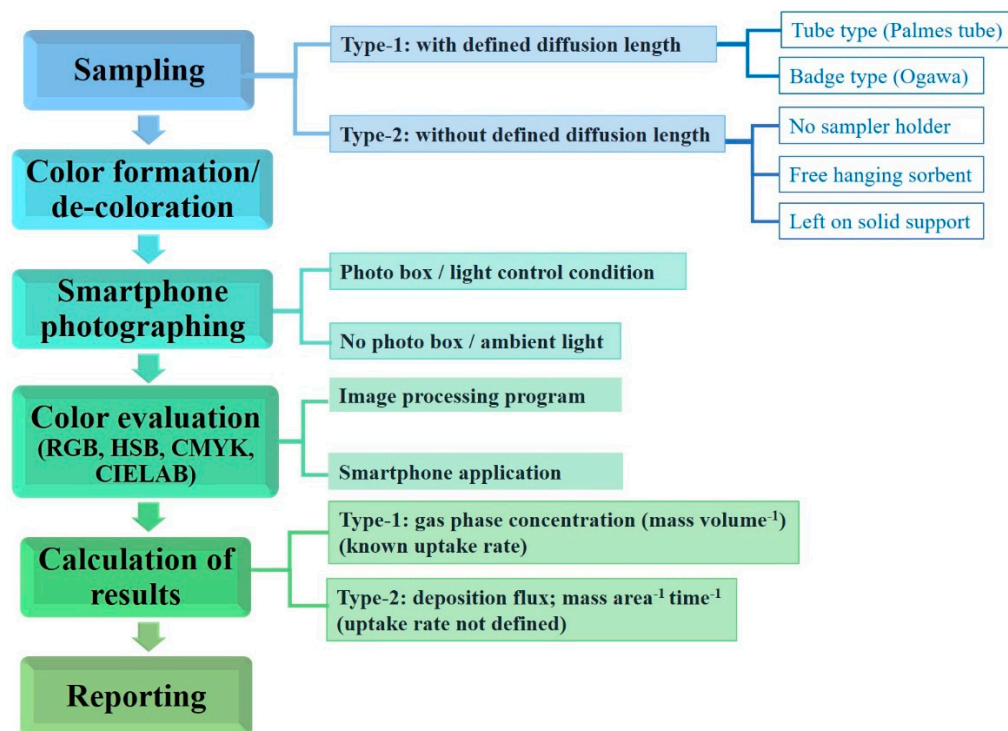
Sampling

Type-1: with defined diffusion length

Tube type (Palmes tube)

Badge type (Ogawa)

Type-2: without defined diffusion length

No sampler holder

Free hanging sorbent

Left on solid support

Color formation/ de-coloration

Smartphone photographing

Photo box / light control condition

No photo box / ambient light

Color evaluation (RGB, HSB, CMYK, CIELAB)

Image processing program

Smartphone application

Calculation of results

Type-1: gas phase concentration (mass volume$^{-1}$) (known uptake rate)

Type-2: deposition flux; mass area$^{-1}$ time$^{-1}$ (uptake rate not defined)

Reporting